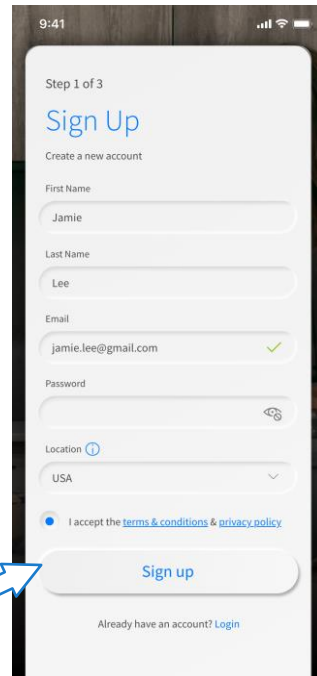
9:41

Step 1 of 3

Sign Up

Create a new account

First Name

Jamie

Last Name

Lee

Email

jamie.lee@gmail.com

Password

Location

USA

I accept the terms & conditions & privacy policy

Sign up

Already have an account? Login